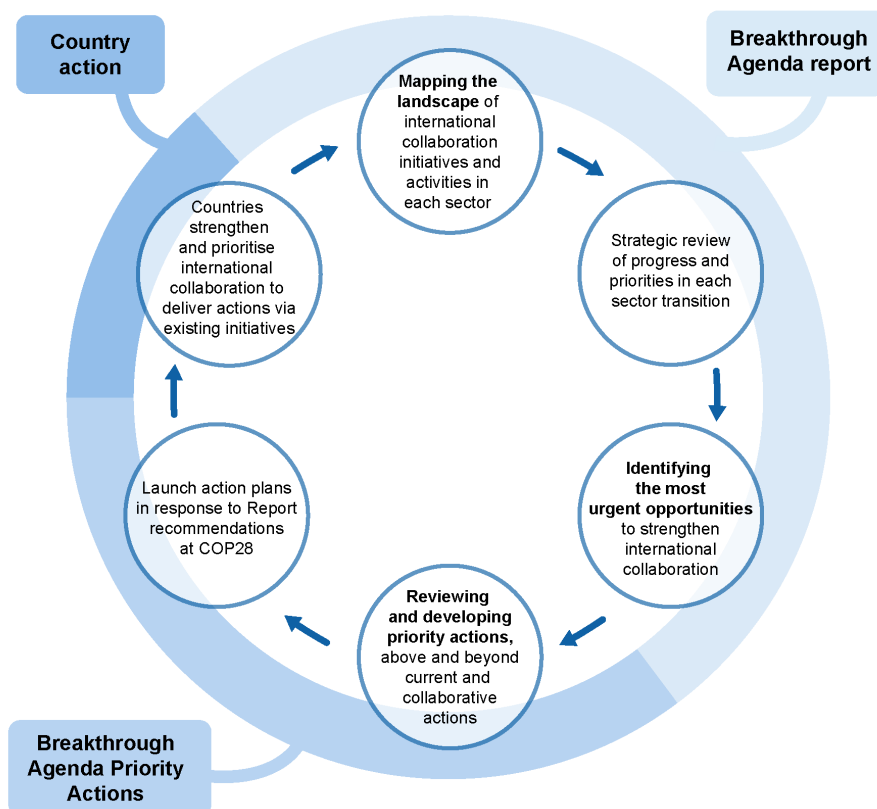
Country action

Breakthrough Agenda report

Mapping the landscape of international collaboration initiatives and activities in each sector

Strategic review of progress and priorities in each sector transition

Identifying the most urgent opportunities to strengthen international collaboration

Reviewing and developing priority actions, above and beyond current and collaborative actions

Launch action plans in response to Report recommendations at COP28

Countries strengthen and prioritise international collaboration to deliver actions via existing initiatives

Breakthrough Agenda Priority Actions